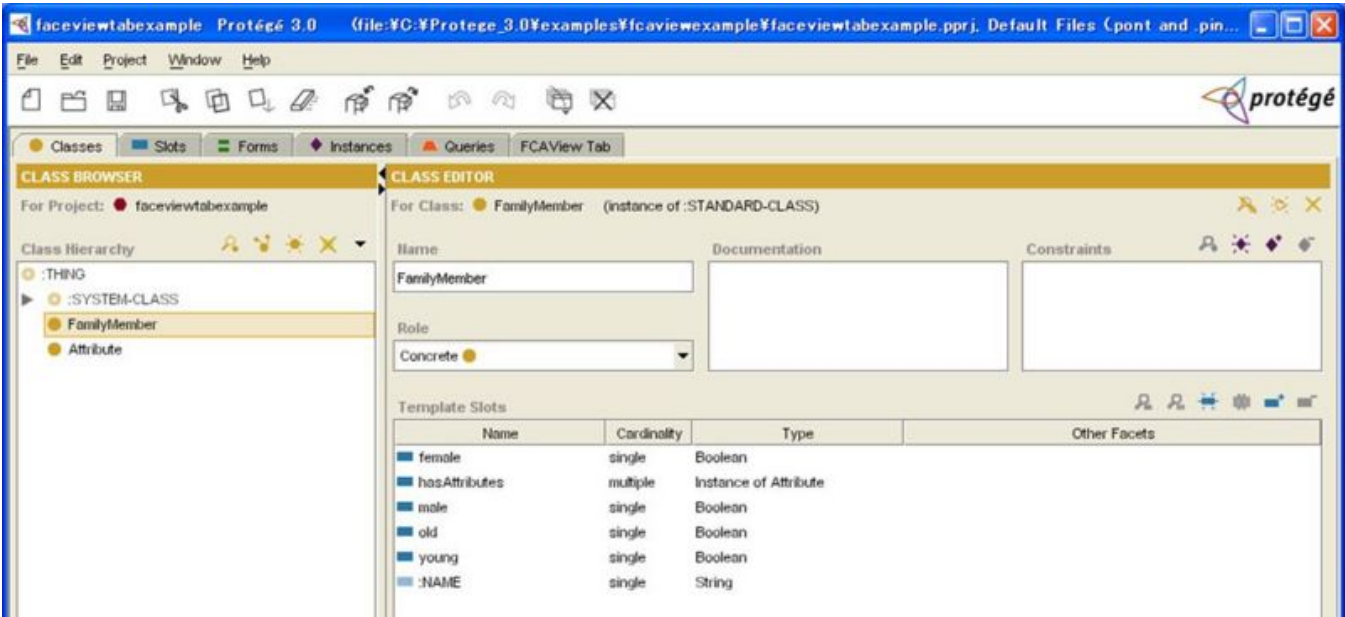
faceviewtabexample Protégé 3.0 (file:¥C:¥Protege_3.0¥examples¥fcaviewexample¥faceviewtabexample.pprj, Default Files (pont and .pin...

File Edit Project Window Help

protégé

Classes Slots Forms Instances Queries FCAView Tab

CLASS BROWSER

For Project: faceviewtabexample

Class Hierarchy

:THING
:SYSTEM-CLASS
FamilyMember
Attribute

CLASS EDITOR

For Class: FamilyMember (instance of :STANDARD-CLASS)

Name
FamilyMember

Documentation

Constraints

Role
Concrete

Template Slots

| Name | Cardinality | Type | Other Facets |
|---|---|---|---|
| female | single | Boolean | |
| hasAttributes | multiple | Instance of Attribute | |
| male | single | Boolean | |
| old | single | Boolean | |
| young | single | Boolean | |
| :NAME | single | String | |